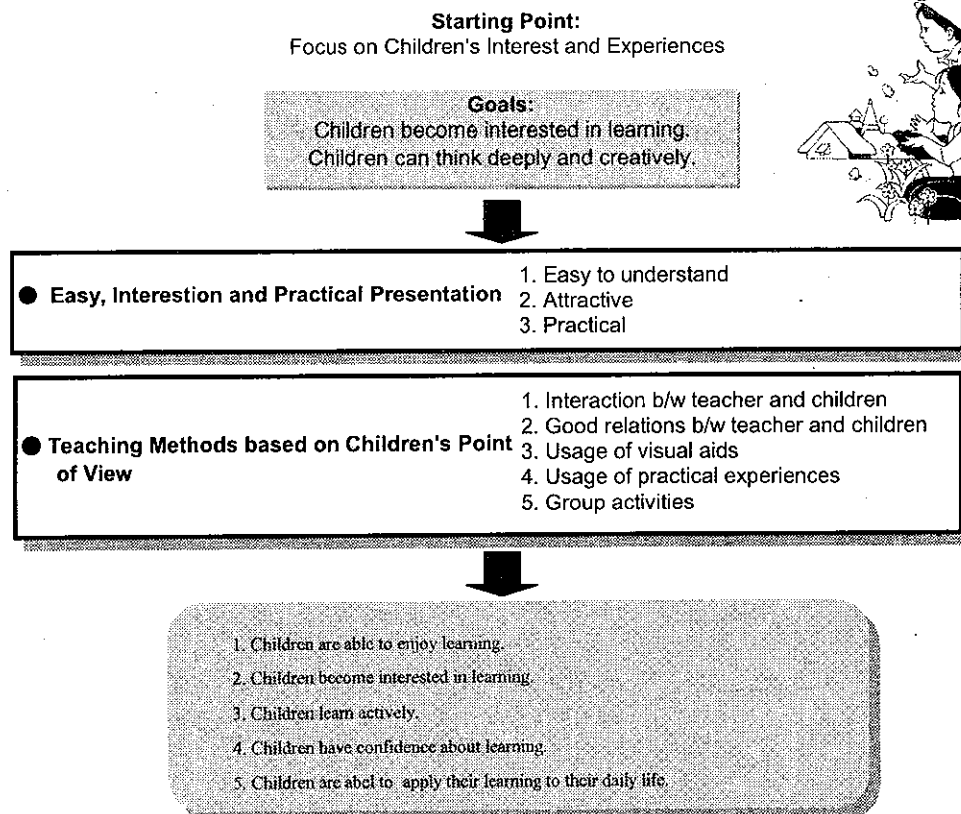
Starting Point:
Focus on Children's Interest and Experiences

Goals:
Children become interested in learning.
Children can think deeply and creatively.

● Easy, Interestion and Practical Presentation

1. Easy to understand
2. Attractive
3. Practical

● Teaching Methods based on Children's Point of View

1. Interaction b/w teacher and children
2. Good relations b/w teacher and children
3. Usage of visual aids
4. Usage of practical experiences
5. Group activities

1. Children are able to enjoy learning.
2. Children become interested in learning.
3. Children learn actively.
4. Children have confidence about learning.
5. Children are abel to apply their learning to their daily life.